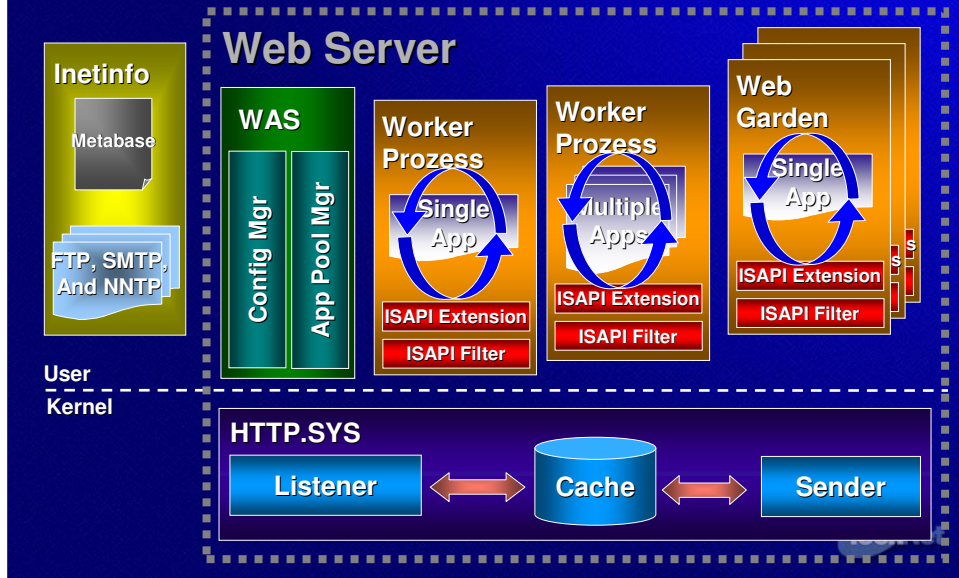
Web Server

Inetinfo

Metabase

FTP, SMTP, And NNTP

WAS

Config Mgr

App Pool Mgr

Worker Prozess

Single App

ISAPI Extension

ISAPI Filter

Worker Prozess

Multiple Apps

ISAPI Extension

ISAPI Filter

Web Garden

Single App

ISAPI Extension

ISAPI Filter

User

Kernel

HTTP.SYS

Listener

Cache

Sender